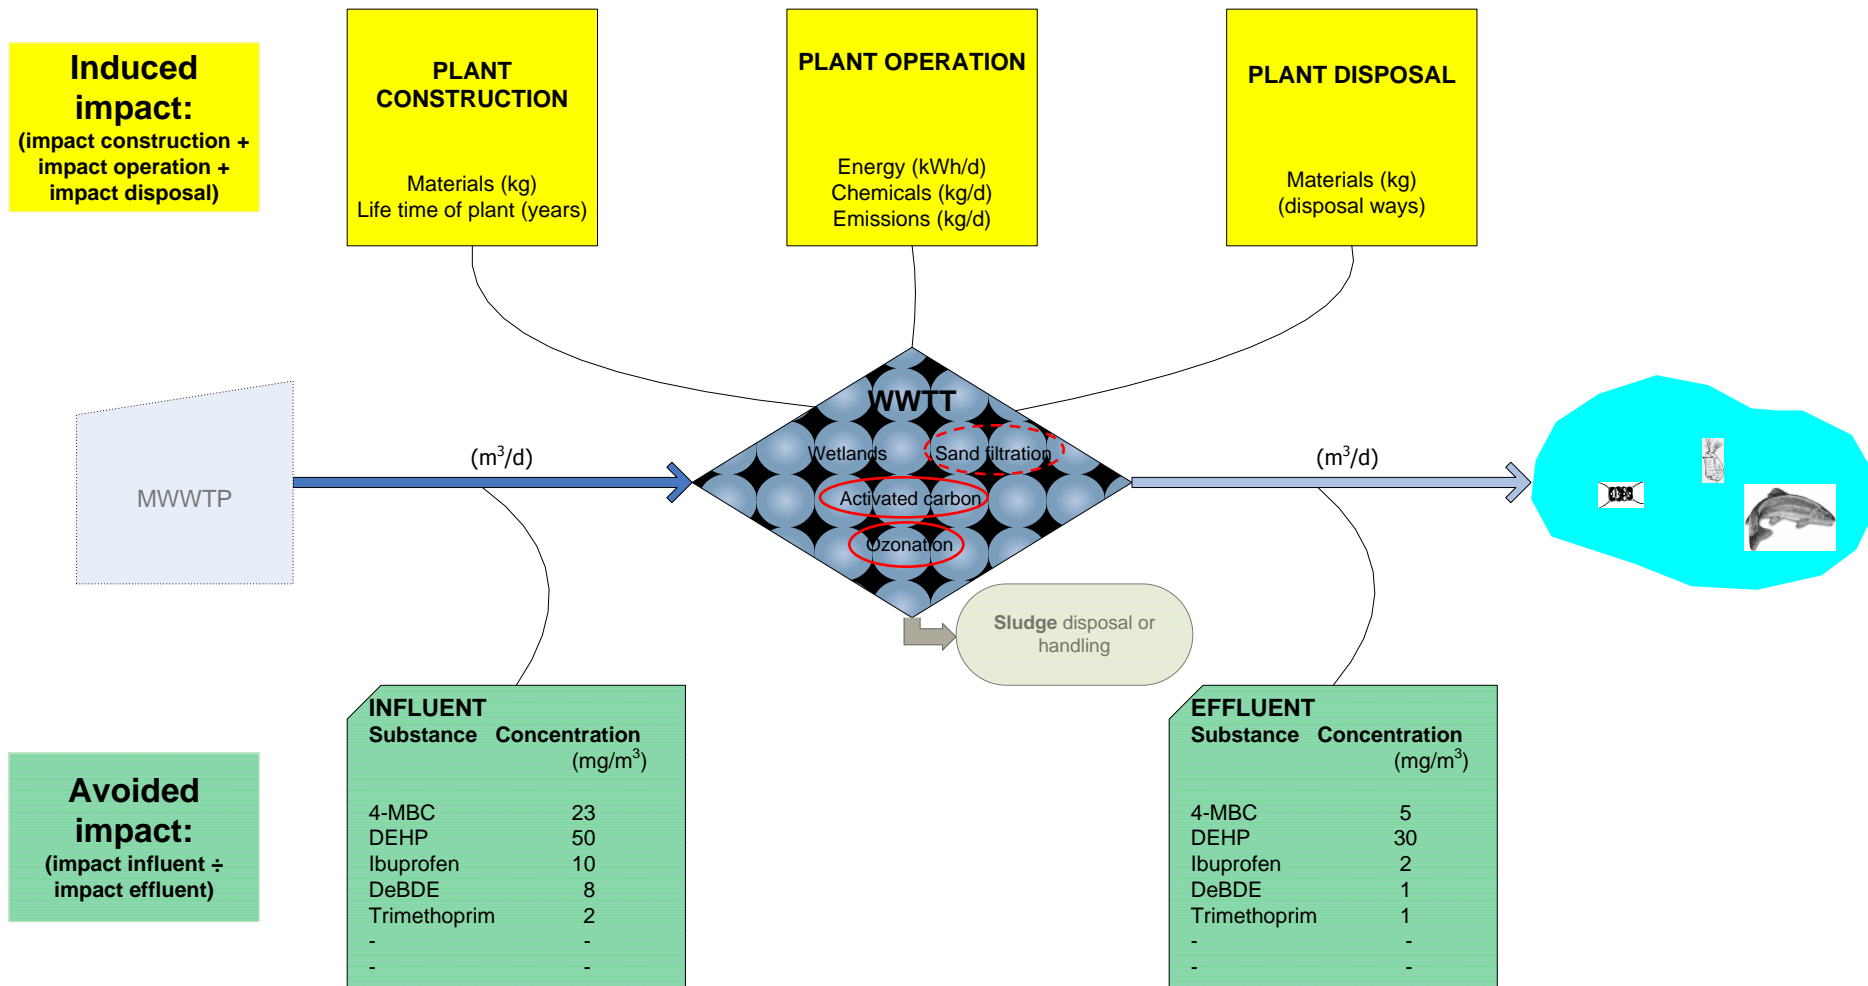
Induced impact:
(impact construction + impact operation + impact disposal)

PLANT CONSTRUCTION

Materials (kg)
Life time of plant (years)

PLANT OPERATION

Energy (kWh/d)
Chemicals (kg/d)
Emissions (kg/d)

PLANT DISPOSAL

Materials (kg)
(disposal ways)

MWWTP

$(m^3/d)$

WWTT
Wetlands
Sand filtration
Activated carbon
Ozonation

$(m^3/d)$

Sludge disposal or handling

INFLUENT
| Substance | Concentration $(mg/m^3)$ |
|---|---|
| 4-MBC | 23 |
| DEHP | 50 |
| Ibuprofen | 10 |
| DeBDE | 8 |
| Trimethoprim | 2 |
| - | - |
| - | - |

EFFLUENT
| Substance | Concentration $(mg/m^3)$ |
|---|---|
| 4-MBC | 5 |
| DEHP | 30 |
| Ibuprofen | 2 |
| DeBDE | 1 |
| Trimethoprim | 1 |
| - | - |
| - | - |

Avoided impact:
(impact influent ÷ impact effluent)